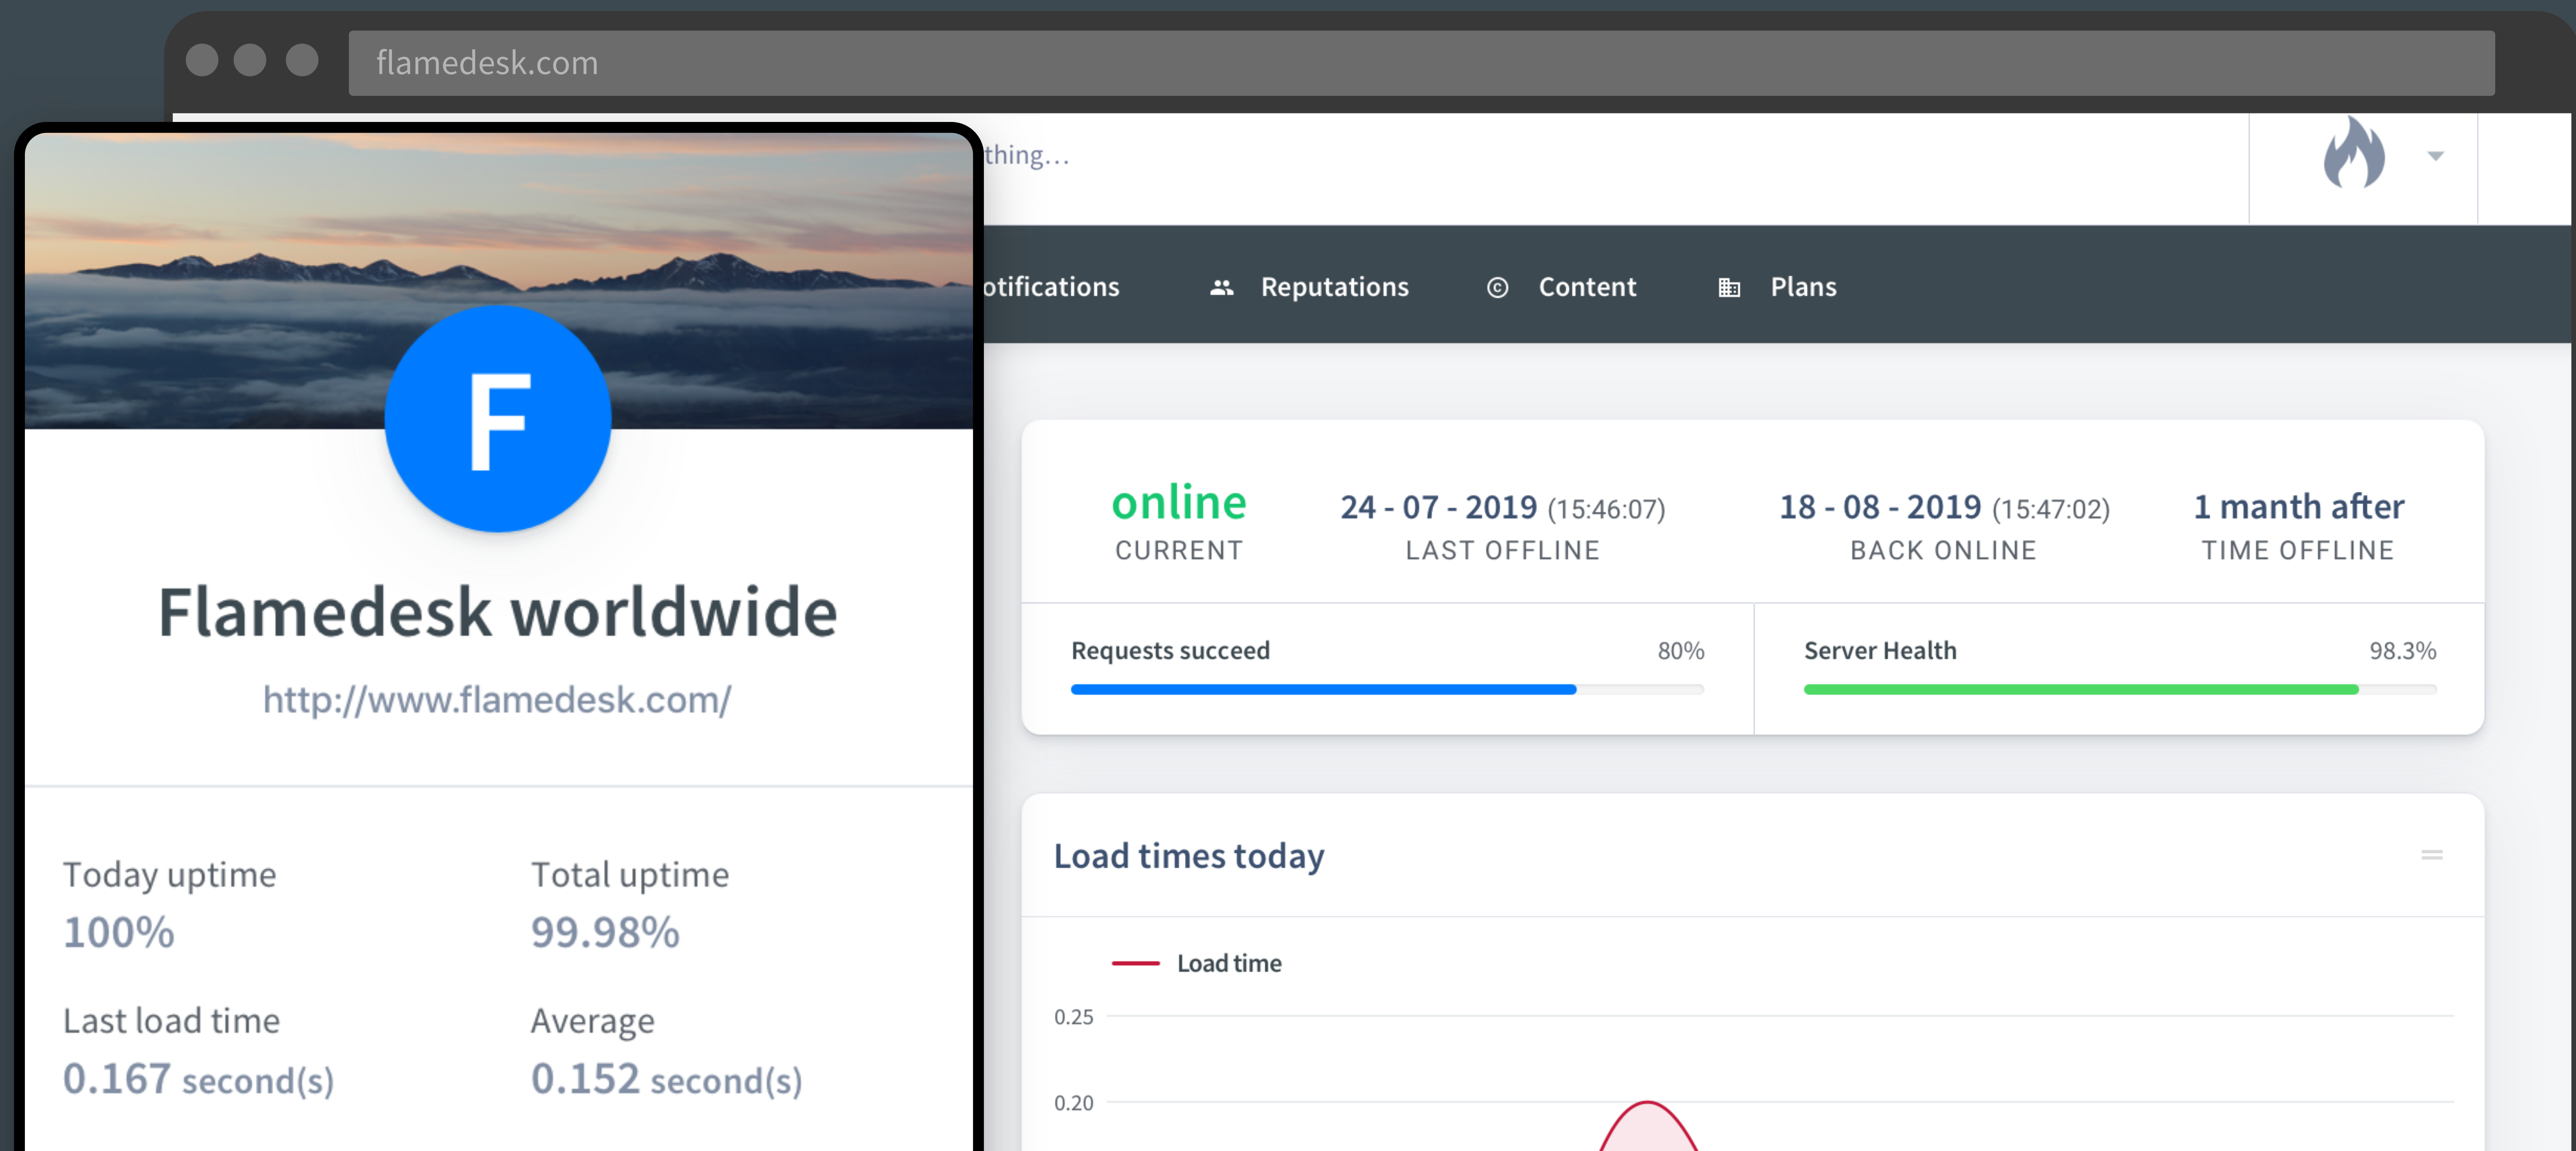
flamedesk.com

thing...

otifications Reputations Content Plans

F

Flamedesk worldwide

http://www.flamedesk.com/

Today uptime
100%

Total uptime
99.98%

Last load time
0.167 second(s)

Average
0.152 second(s)

online
CURRENT

24 - 07 - 2019 (15:46:07)
LAST OFFLINE

18 - 08 - 2019 (15:47:02)
BACK ONLINE

1 manth after
TIME OFFLINE

Requests succeed 80%

Server Health 98.3%

Load times today

Load time

0.25

0.20